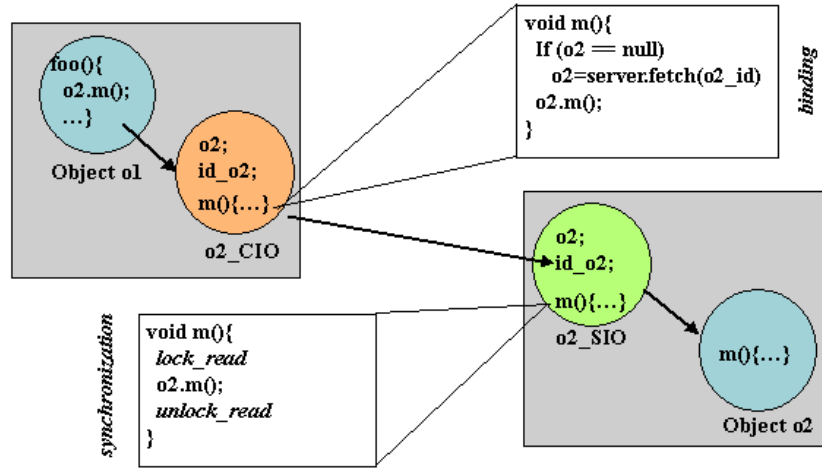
foo(){
o2.m();
…}

Object o1

o2;
id_o2;
m(){…}

o2_CIO

void m(){
If (o2 == null)
o2=server.fetch(o2_id)
o2.m();
}

binding

o2;
id_o2;
m(){…}

o2_SIO

m(){…}

Object o2

synchronization

void m(){
lock_read
o2.m();
unlock_read
}